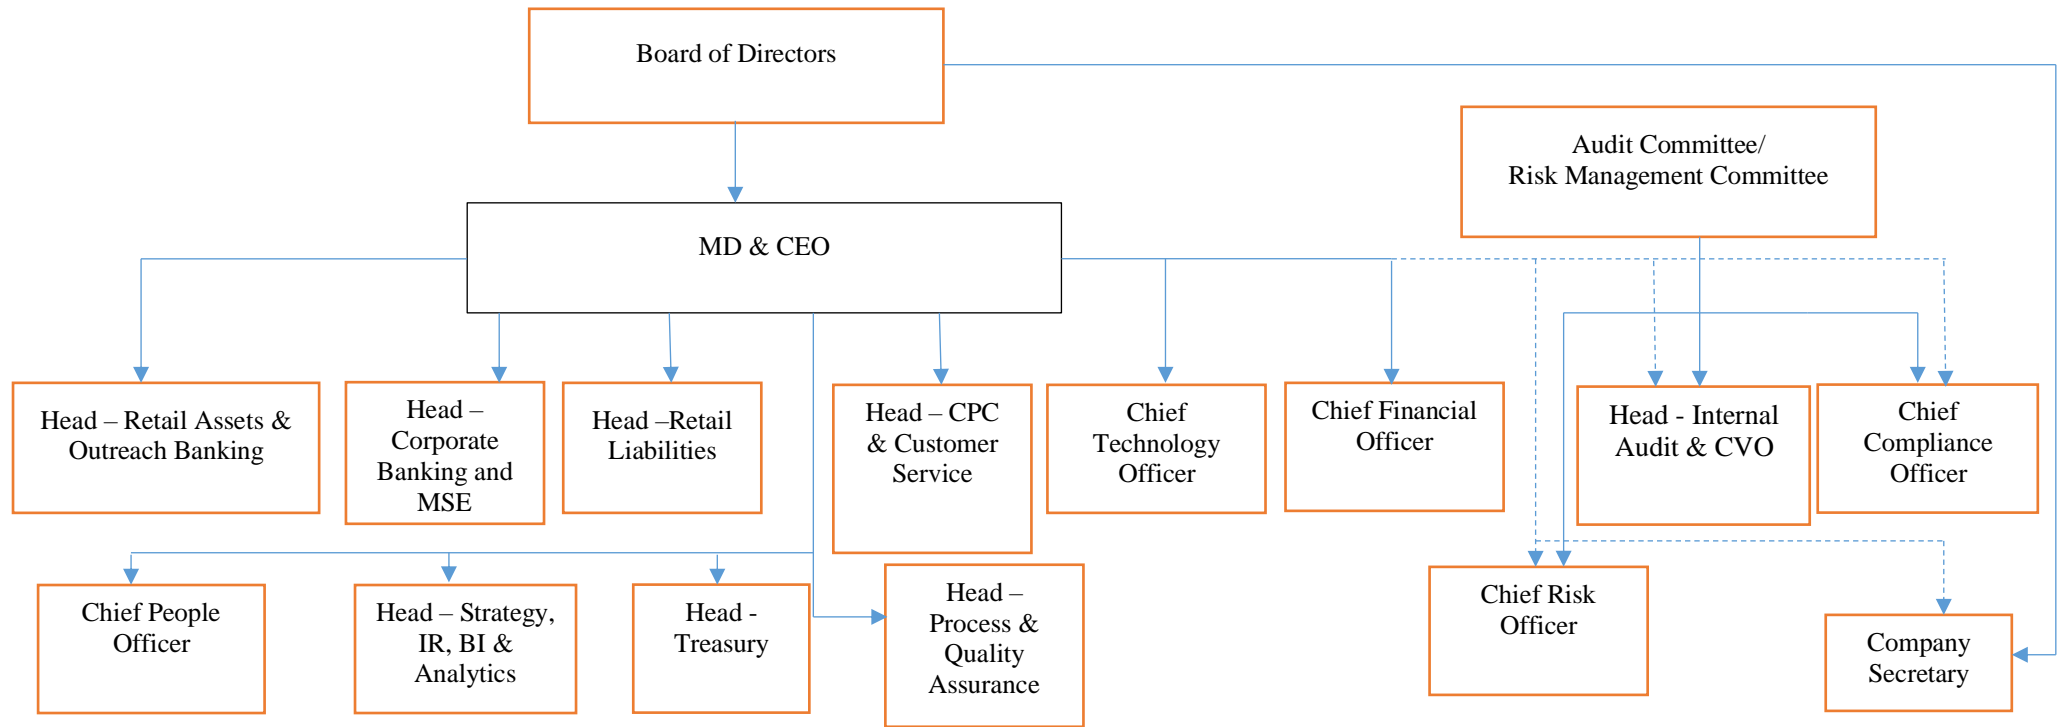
Board of Directors

Audit Committee/
Risk Management Committee

MD & CEO

Head – Retail Assets & Outreach Banking

Head – Corporate Banking and MSE

Head –Retail Liabilities

Head – CPC & Customer Service

Chief Technology Officer

Chief Financial Officer

Head - Internal Audit & CVO

Chief Compliance Officer

Chief People Officer

Head – Strategy, IR, BI & Analytics

Head - Treasury

Head – Process & Quality Assurance

Chief Risk Officer

Company Secretary